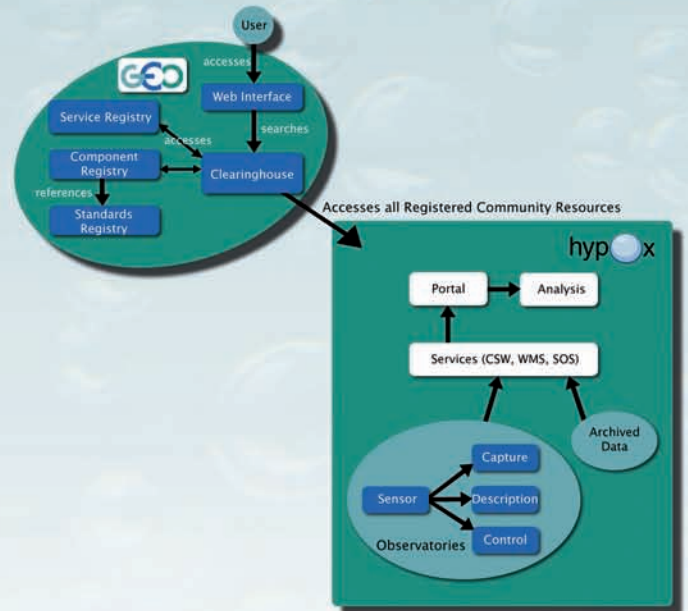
User

GEO

accesses

Web Interface

searches

Service Registry

accesses

Component Registry

Clearinghouse

references

Standards Registry

Accesses all Registered Community Resources

hypox

Portal

Analysis

Services (CSW, WMS, SOS)

Archived Data

Capture

Sensor

Description

Control

Observatories